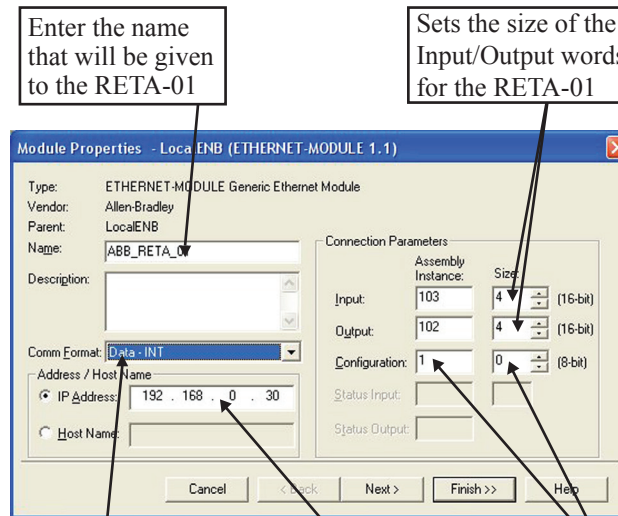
Enter the name that will be given to the RETA-01

Sets the size of the Input/Output words for the RETA-01

Module Properties - LocalENB (ETHERNET-MODULE 1.1)

Type: ETHERNET-MODULE Generic Ethernet Module
Vendor: Allen-Bradley
Parent: LocalENB
Name: ABB_RETA_01
Description:

Comm Format: Data - INT
Address / Host Name
IP Address: 192 . 168 . 0 . 30
Host Name:

Connection Parameters
Assembly Instance: Size:
Input: 103 4 (16-bit)
Output: 102 4 (16-bit)
Configuration: 1 0 (8-bit)
Status Input:
Status Output:

Cancel < Back Next > Finish >> Help